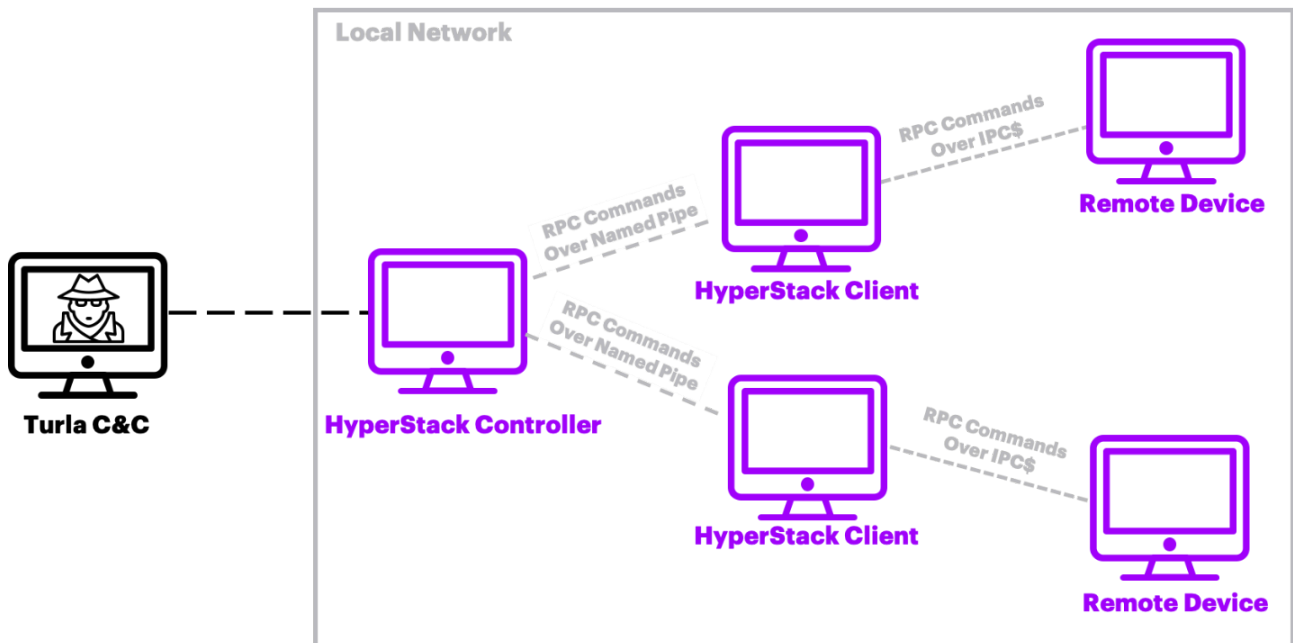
Local Network

Turla C&C

HyperStack Controller

RPC Commands Over Named Pipe

HyperStack Client

RPC Commands Over IPC$

Remote Device

RPC Commands Over Named Pipe

HyperStack Client

RPC Commands Over IPC$

Remote Device